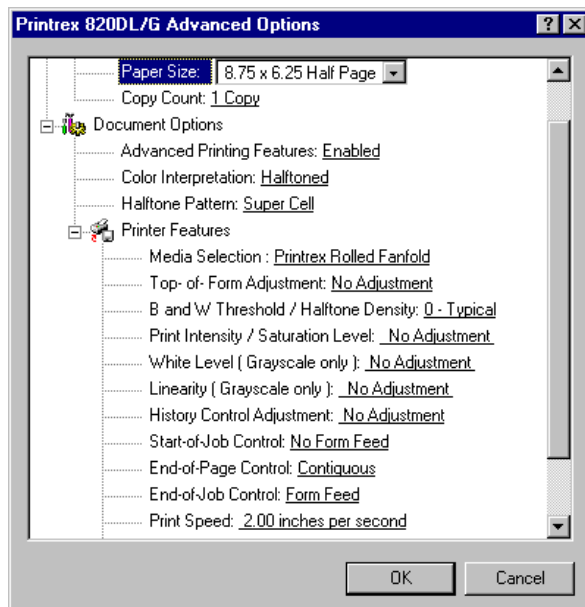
Printrex 820DL/G Advanced Options

?
X

Paper Size: 8.75 x 6.25 Half Page
Copy Count: 1 Copy
Document Options
Advanced Printing Features: Enabled
Color Interpretation: Halftoned
Halftone Pattern: Super Cell
Printer Features
Media Selection : Printrex Rolled Fanfold
Top- of- Form Adjustment: No Adjustment
B and W Threshold / Halftone Density: 0 - Typical
Print Intensity / Saturation Level: No Adjustment
White Level ( Grayscale only ): No Adjustment
Linearity ( Grayscale only ): No Adjustment
History Control Adjustment: No Adjustment
Start-of-Job Control: No Form Feed
End-of-Page Control: Contiguous
End-of-Job Control: Form Feed
Print Speed: 2.00 inches per second

OK
Cancel